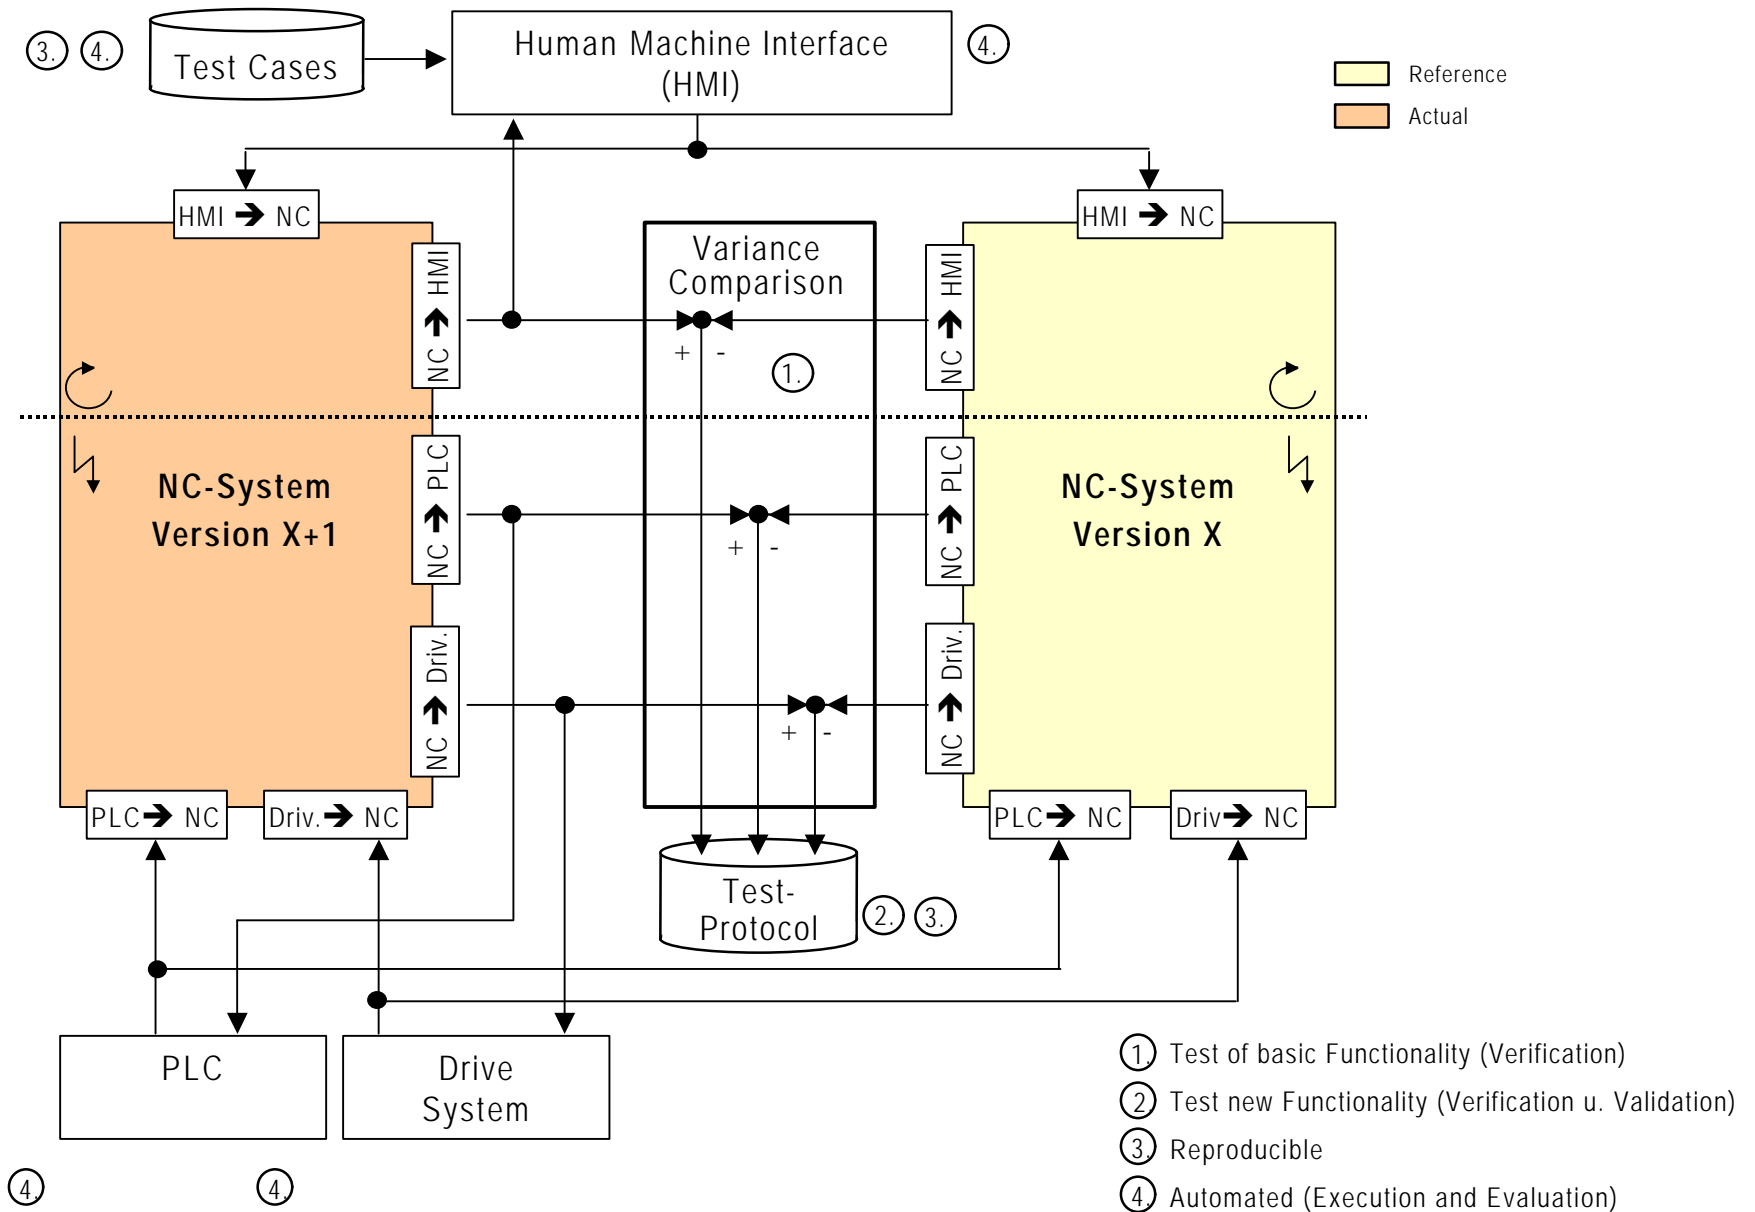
3. 4.

Test Cases

Human Machine Interface (HMI)

4.

Reference

Actual

HMI ➔ NC

NC ➔ HMI

Variance Comparison

+ -

1.

NC ➔ HMI

HMI ➔ NC

NC-System Version X+1

NC ➔ PLC

+ -

NC ➔ PLC

NC-System Version X

NC ➔ Driv.

+ -

NC ➔ Driv.

PLC➔ NC

Driv.➔ NC

Test-Protocol

2. 3.

PLC➔ NC

Driv➔ NC

PLC

Drive System

4. 4.

1. Test of basic Functionality (Verification)

2. Test new Functionality (Verification u. Validation)

3. Reproducible

4. Automated (Execution and Evaluation)